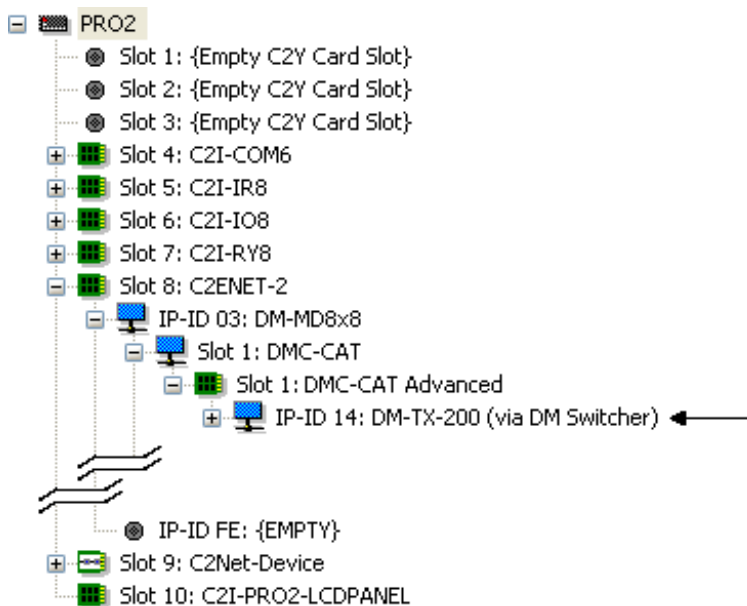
PRO2
Slot 1: {Empty C2Y Card Slot}
Slot 2: {Empty C2Y Card Slot}
Slot 3: {Empty C2Y Card Slot}
Slot 4: C2I-COM6
Slot 5: C2I-IR8
Slot 6: C2I-IO8
Slot 7: C2I-RY8
Slot 8: C2ENET-2
IP-ID 03: DM-MD8x8
Slot 1: DMC-CAT
Slot 1: DMC-CAT Advanced
IP-ID 14: DM-TX-200 (via DM Switcher)
IP-ID FE: {EMPTY}
Slot 9: C2Net-Device
Slot 10: C2I-PRO2-LCDPANEL